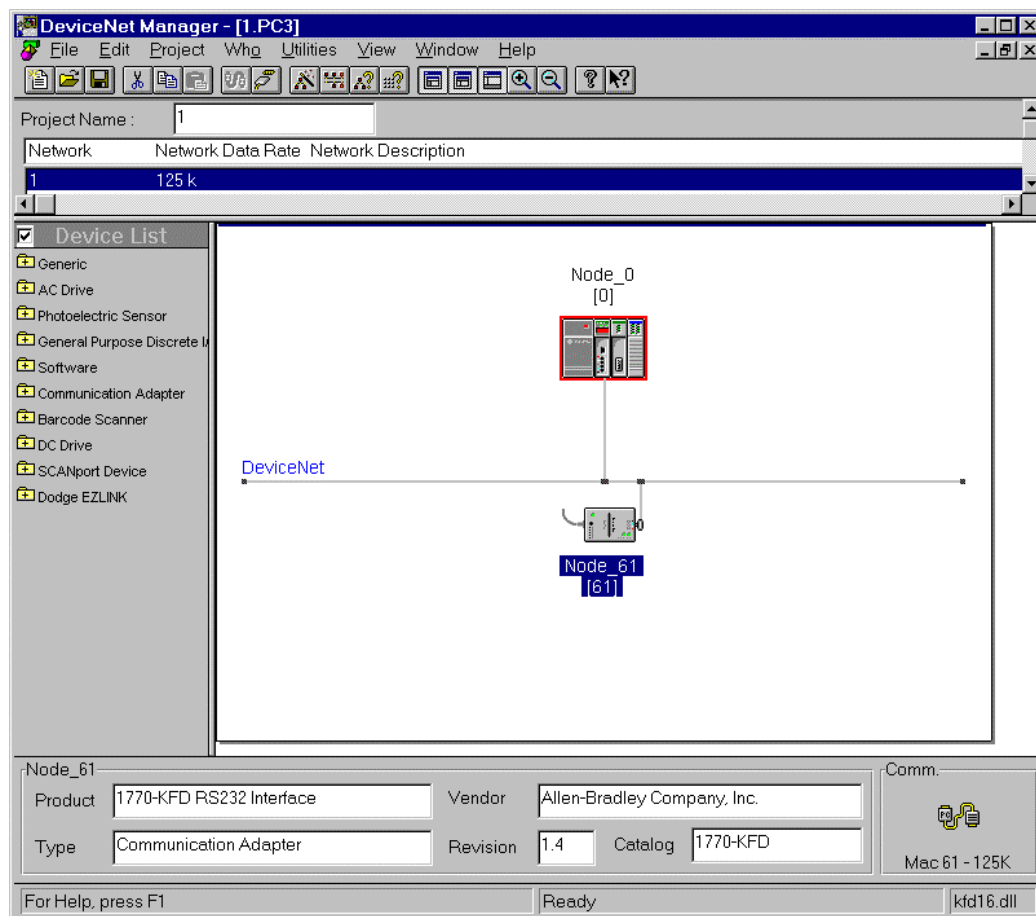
DeviceNet Manager - [1.PC3]

File Edit Project Who Utilities View Window Help

Project Name : 1

| Network | Network Data Rate | Network Description |
|---|---|---|
| 1 | 125 k | |

Device List

Generic
AC Drive
Photoelectric Sensor
General Purpose Discrete I/
Software
Communication Adapter
Barcode Scanner
DC Drive
SCANport Device
Dodge EZLINK

Node_0
[0]

DeviceNet

Node_61
[61]

Node_61

Product 1770-KFD RS232 Interface

Vendor Allen-Bradley Company, Inc.

Type Communication Adapter

Revision 1.4

Catalog 1770-KFD

Comm.

Mac 61 - 125K

For Help, press F1

Ready

kfd16.dll